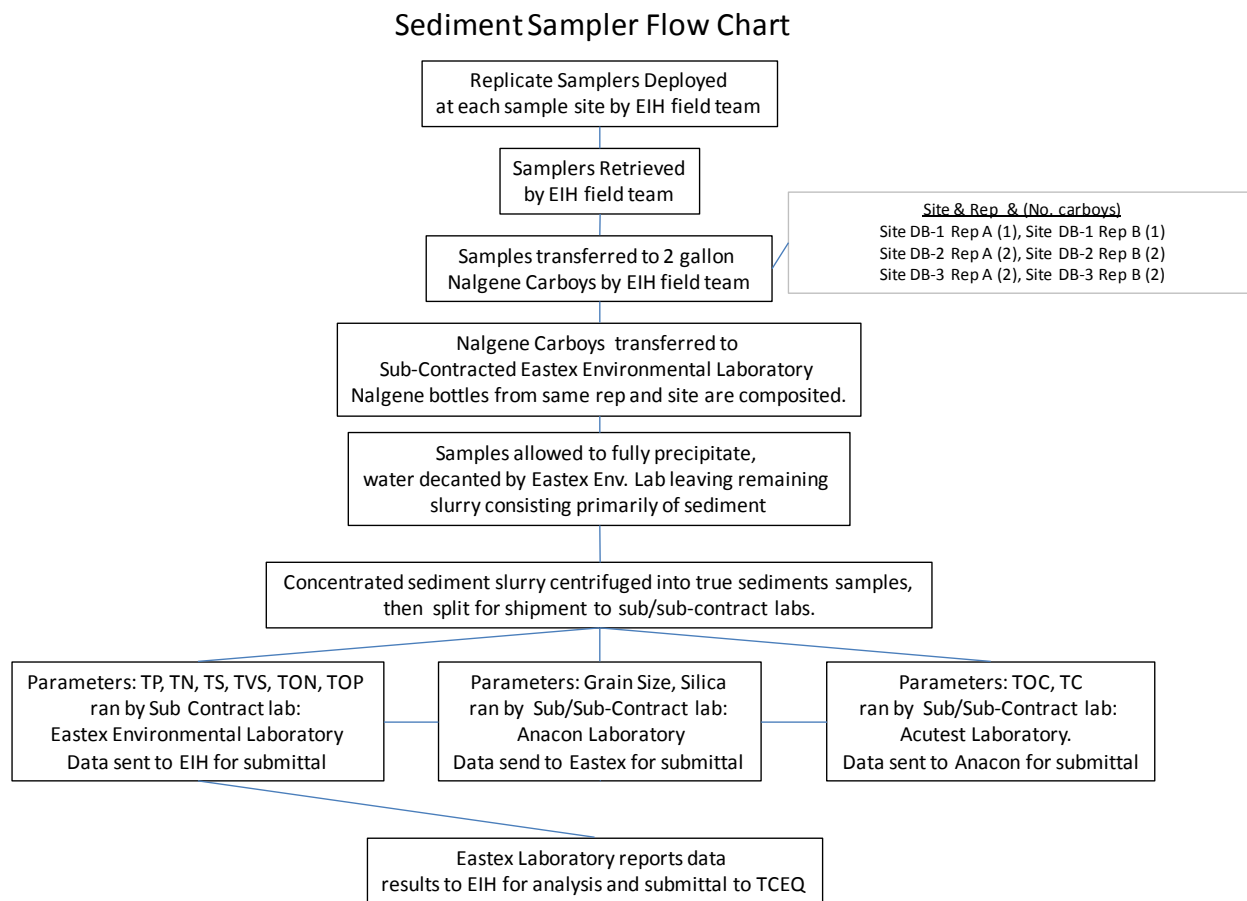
Sediment Sampler Flow Chart

Replicate Samplers Deployed at each sample site by EIH field team

Samplers Retrieved by EIH field team

Samples transferred to 2 gallon Nalgene Carboys by EIH field team

Site & Rep & (No. carboys)
Site DB-1 Rep A (1), Site DB-1 Rep B (1)
Site DB-2 Rep A (2), Site DB-2 Rep B (2)
Site DB-3 Rep A (2), Site DB-3 Rep B (2)

Nalgene Carboys transferred to Sub-Contracted Eastex Environmental Laboratory Nalgene bottles from same rep and site are composited.

Samples allowed to fully precipitate, water decanted by Eastex Env. Lab leaving remaining slurry consisting primarily of sediment

Concentrated sediment slurry centrifuged into true sediments samples, then split for shipment to sub/sub-contract labs.

Parameters: TP, TN, TS, TVS, TON, TOP ran by Sub Contract lab: Eastex Environmental Laboratory Data sent to EIH for submittal

Parameters: Grain Size, Silica ran by Sub/Sub-Contract lab: Anacon Laboratory Data send to Eastex for submittal

Parameters: TOC, TC ran by Sub/Sub-Contract lab: Acutest Laboratory. Data sent to Anacon for submittal

Eastex Laboratory reports data results to EIH for analysis and submittal to TCEQ